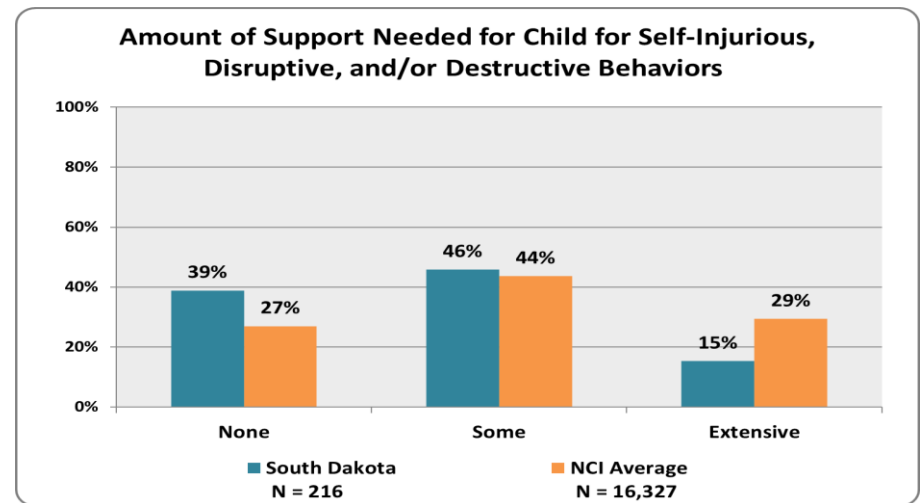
Amount of Support Needed for Child for Self-Injurious, Disruptive, and/or Destructive Behaviors

100%
80%
60%
40%
20%
0%

39%
27%
46%
44%
15%
29%

None
Some
Extensive

South Dakota
N = 216
NCI Average
N = 16,327